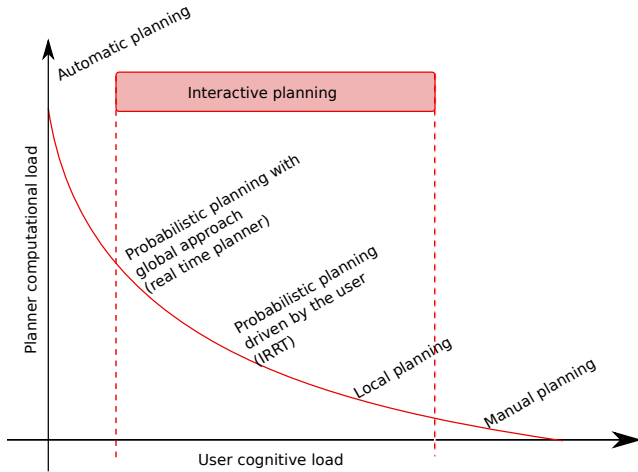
Automatic planning

Interactive planning

Planner computational load

Probabilistic planning with global approach (real time planner)

Probabilistic planning driven by the user (IRRT)

Local planning

Manual planning

User cognitive load